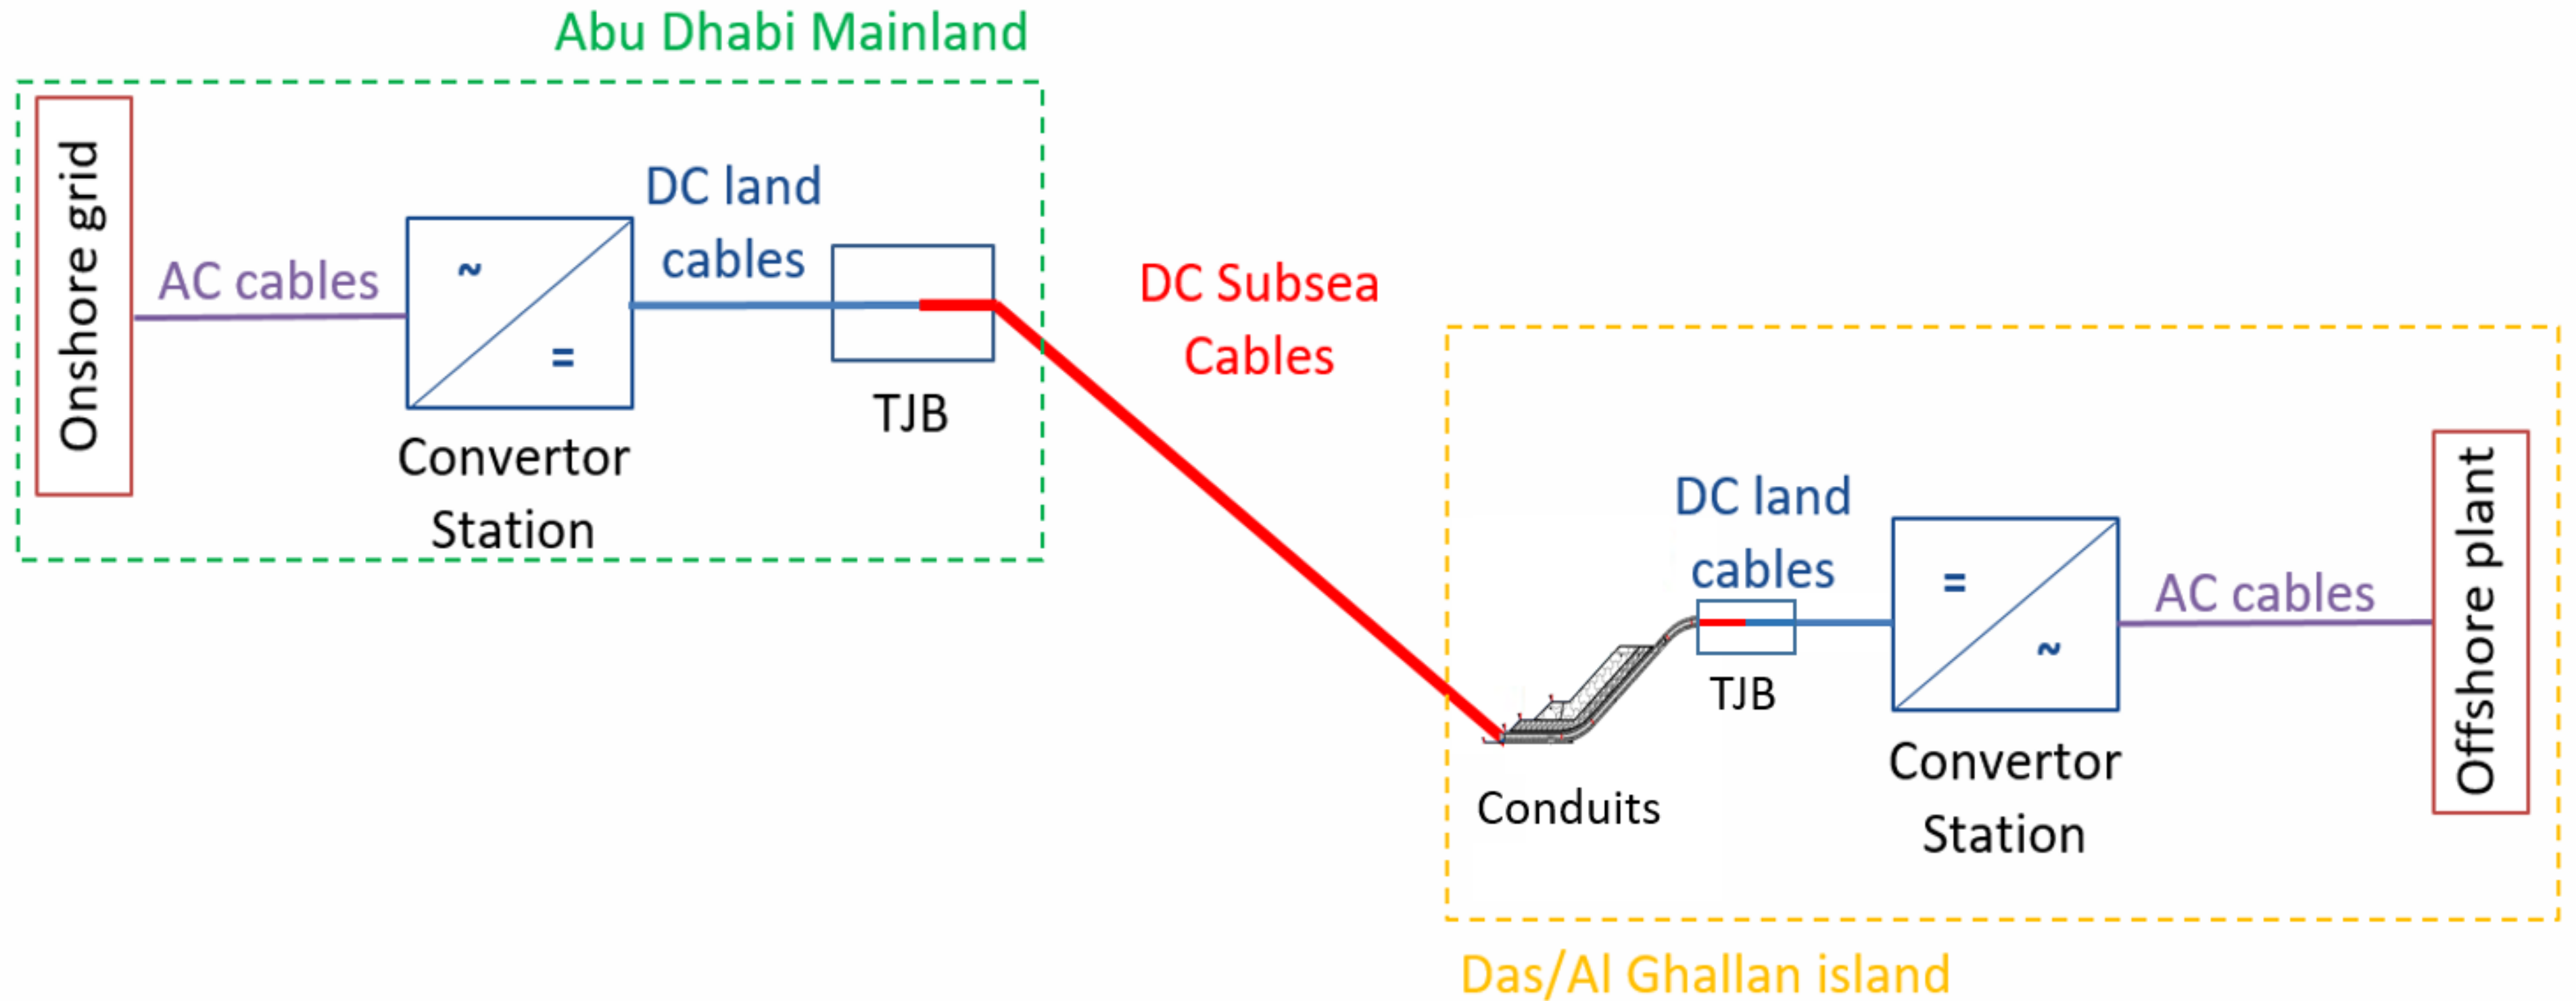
Abu Dhabi Mainland

Onshore grid

AC cables

~

=

Convertor Station

DC land cables

TJB

DC Subsea Cables

DC land cables

Conduits

TJB

=

~

Convertor Station

AC cables

Offshore plant

Das/Al Ghallan island